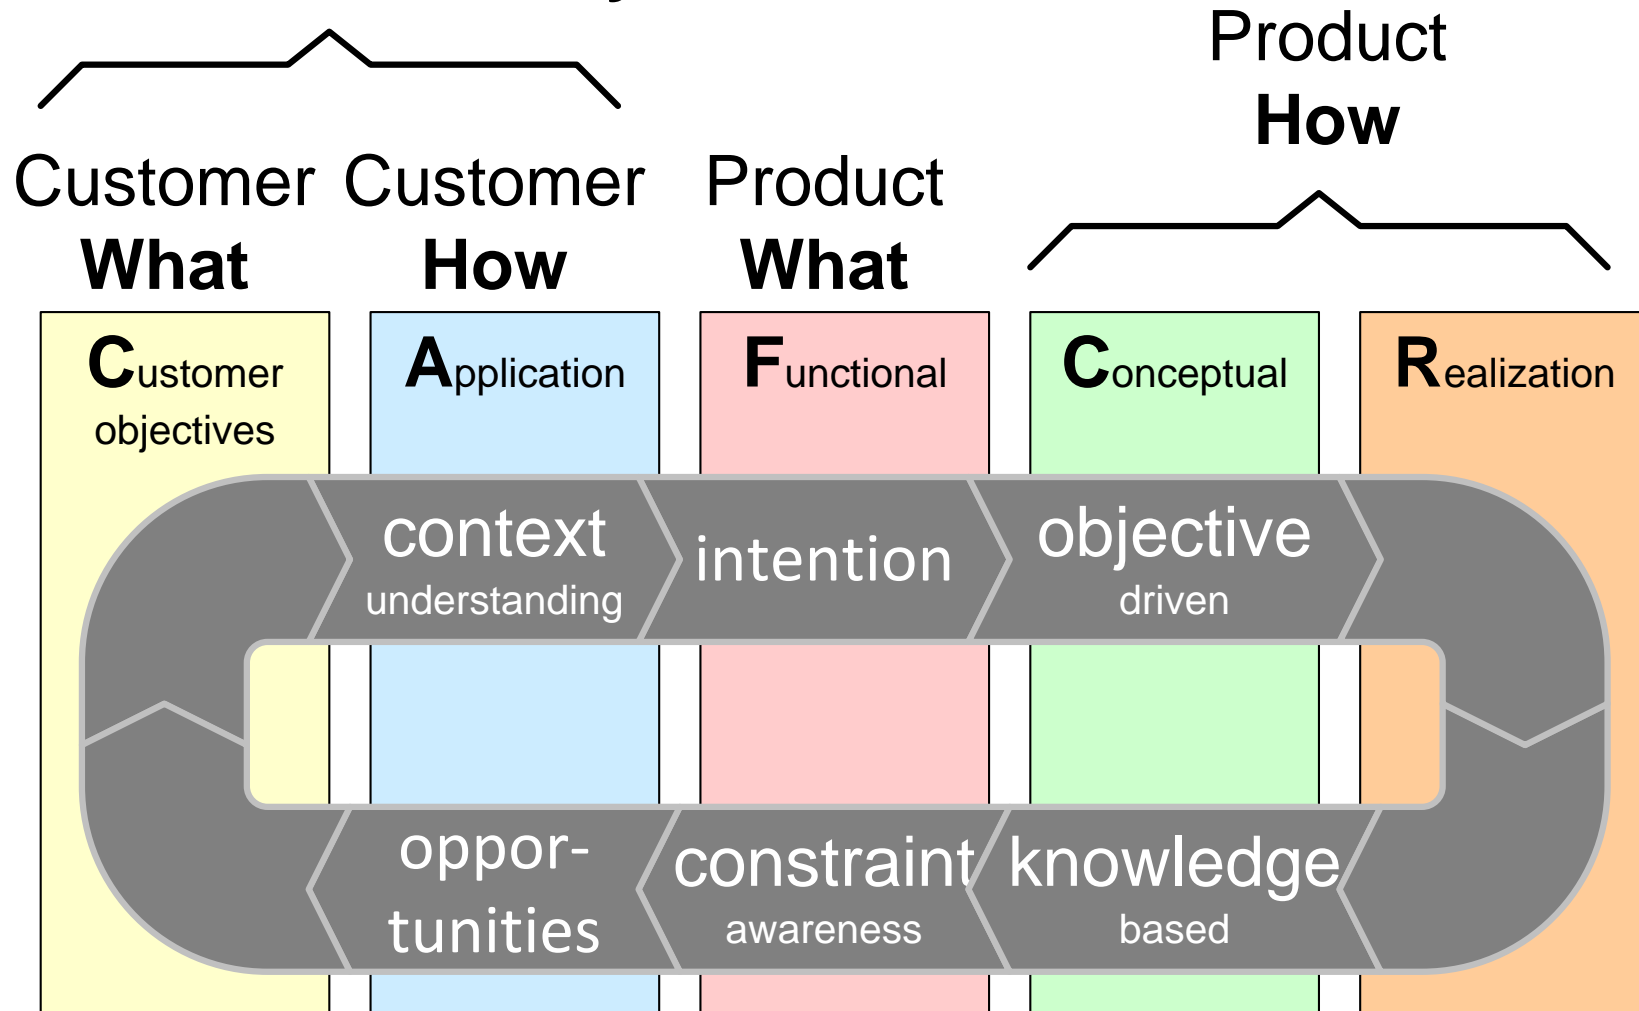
Product
How

Customer
What

Customer
How

Product
What

Customer objectives

Application

Functional

Conceptual

Realization

context
understanding

intention

objective
driven

opportunities

constraint
awareness

knowledge
based